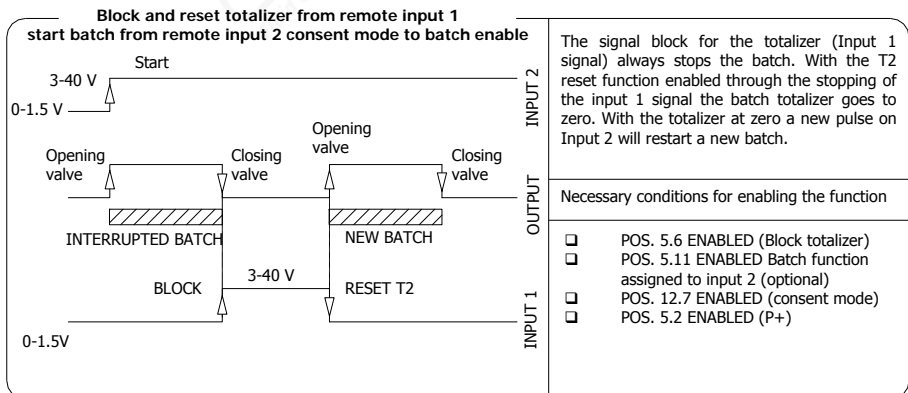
Block and reset totalizer from remote input 1
start batch from remote input 2 consent mode to batch enable

Start
3-40 V
0-1.5 V
INPUT 2

Opening valve
Closing valve
Opening valve
Closing valve
OUTPUT

INTERRUPTED BATCH
NEW BATCH

BLOCK
3-40 V
RESET T2
0-1.5V
INPUT 1

The signal block for the totalizer (Input 1 signal) always stops the batch. With the T2 reset function enabled through the stopping of the input 1 signal the batch totalizer goes to zero. With the totalizer at zero a new pulse on Input 2 will restart a new batch.

Necessary conditions for enabling the function

❑ POS. 5.6 ENABLED (Block totalizer)
❑ POS. 5.11 ENABLED Batch function assigned to input 2 (optional)
❑ POS. 12.7 ENABLED (consent mode)
❑ POS. 5.2 ENABLED (P+)